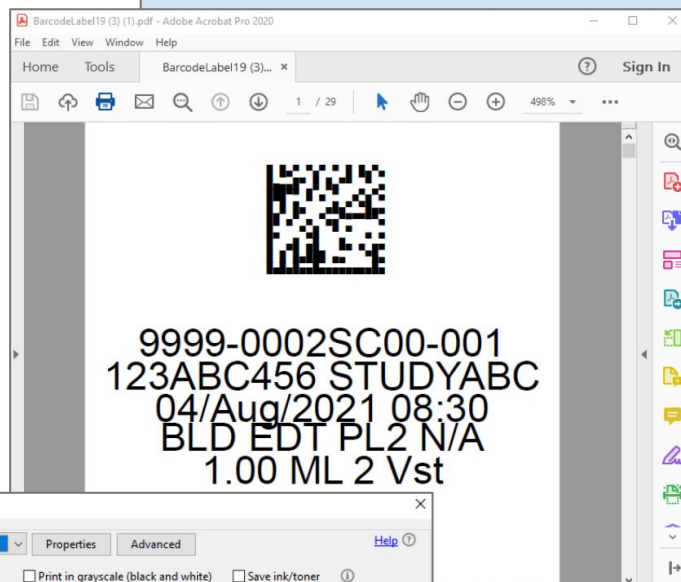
BarcodeLabel19 (3) (1).pdf - Adobe Acrobat Pro 2020

File Edit View Window Help

Home Tools BarcodeLabel19 (3)... ×

Sign In

1 / 29

498%

9999-0002SC00-001
123ABC456 STUDYABC
04/Aug/2021 08:30
BLD EDT PL2 N/A
1.00 ML 2 Vst

Properties Advanced

Help

Print in grayscale (black and white) Save ink/toner